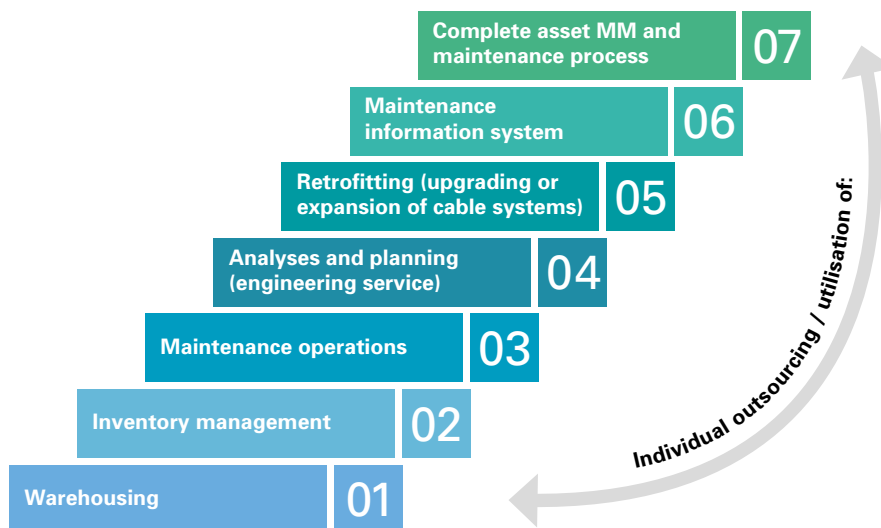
Complete asset MM and maintenance process 07

Maintenance information system 06

Retrofitting (upgrading or expansion of cable systems) 05

Analyses and planning (engineering service) 04

Maintenance operations 03

Inventory management 02

Warehousing 01

Individual outsourcing / utilisation of: